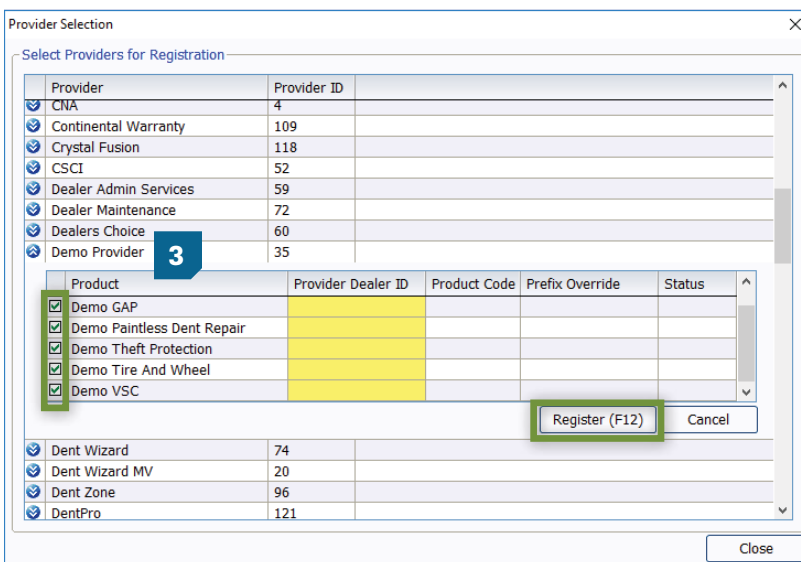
Provider Selection

Select Providers for Registration

| Provider | Provider ID |
|---|---|
| CNA | 4 |
| Continental Warranty | 109 |
| Crystal Fusion | 118 |
| CSCI | 52 |
| Dealer Admin Services | 59 |
| Dealer Maintenance | 72 |
| Dealers Choice | 60 |
| Demo Provider | 35 |

3

| Product | Provider Dealer ID | Product Code | Prefix Override | Status |
|---|---|---|---|---|
| Demo GAP | | | | |
| Demo Paintless Dent Repair | | | | |
| Demo Theft Protection | | | | |
| Demo Tire And Wheel | | | | |
| Demo VSC | | | | |

Register (F12) Cancel

| Provider | Provider ID |
|---|---|
| Dent Wizard | 74 |
| Dent Wizard MV | 20 |
| Dent Zone | 96 |
| DentPro | 121 |

Close